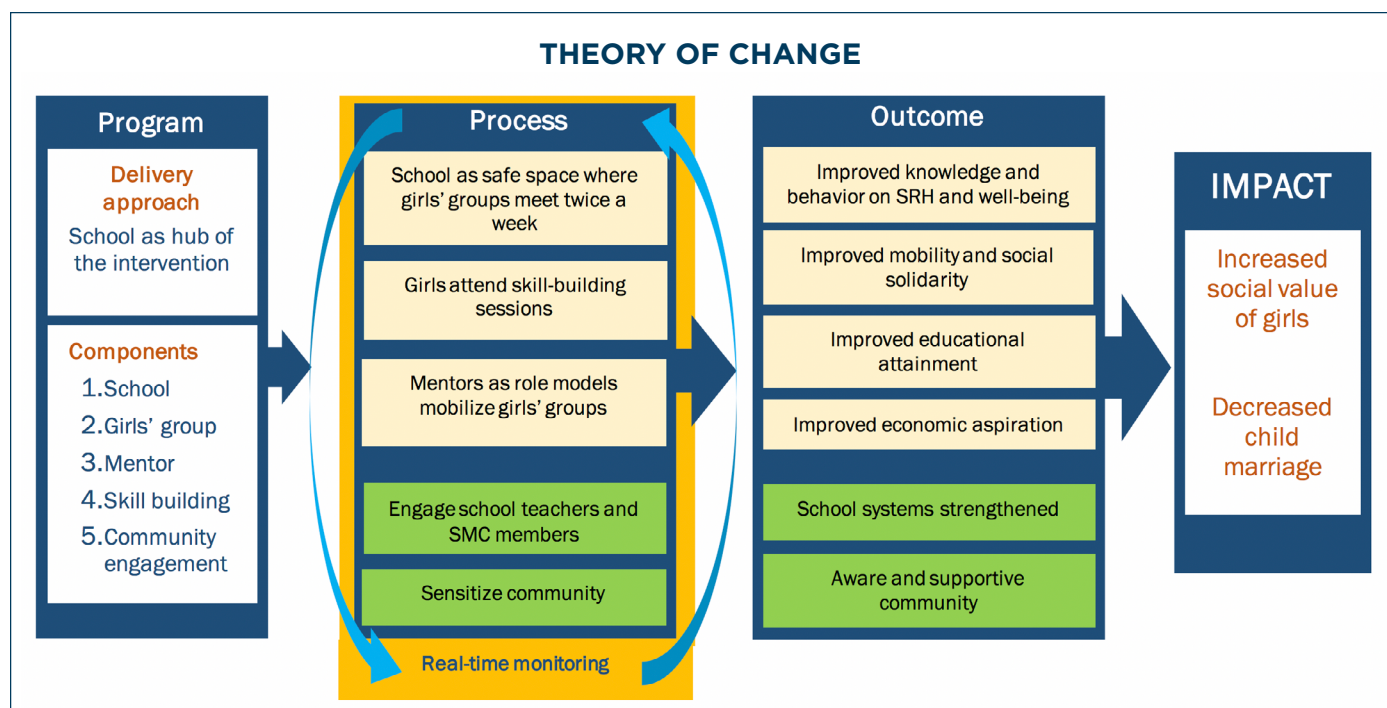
THEORY OF CHANGE

Program

Delivery approach

School as hub of the intervention

Components

1. School
2. Girls' group
3. Mentor
4. Skill building
5. Community engagement

Process

School as safe space where girls' groups meet twice a week

Girls attend skill-building sessions

Mentors as role models mobilize girls' groups

Engage school teachers and SMC members

Sensitize community

Real-time monitoring

Outcome

Improved knowledge and behavior on SRH and well-being

Improved mobility and social solidarity

Improved educational attainment

Improved economic aspiration

School systems strengthened

Aware and supportive community

IMPACT

Increased social value of girls

Decreased child marriage